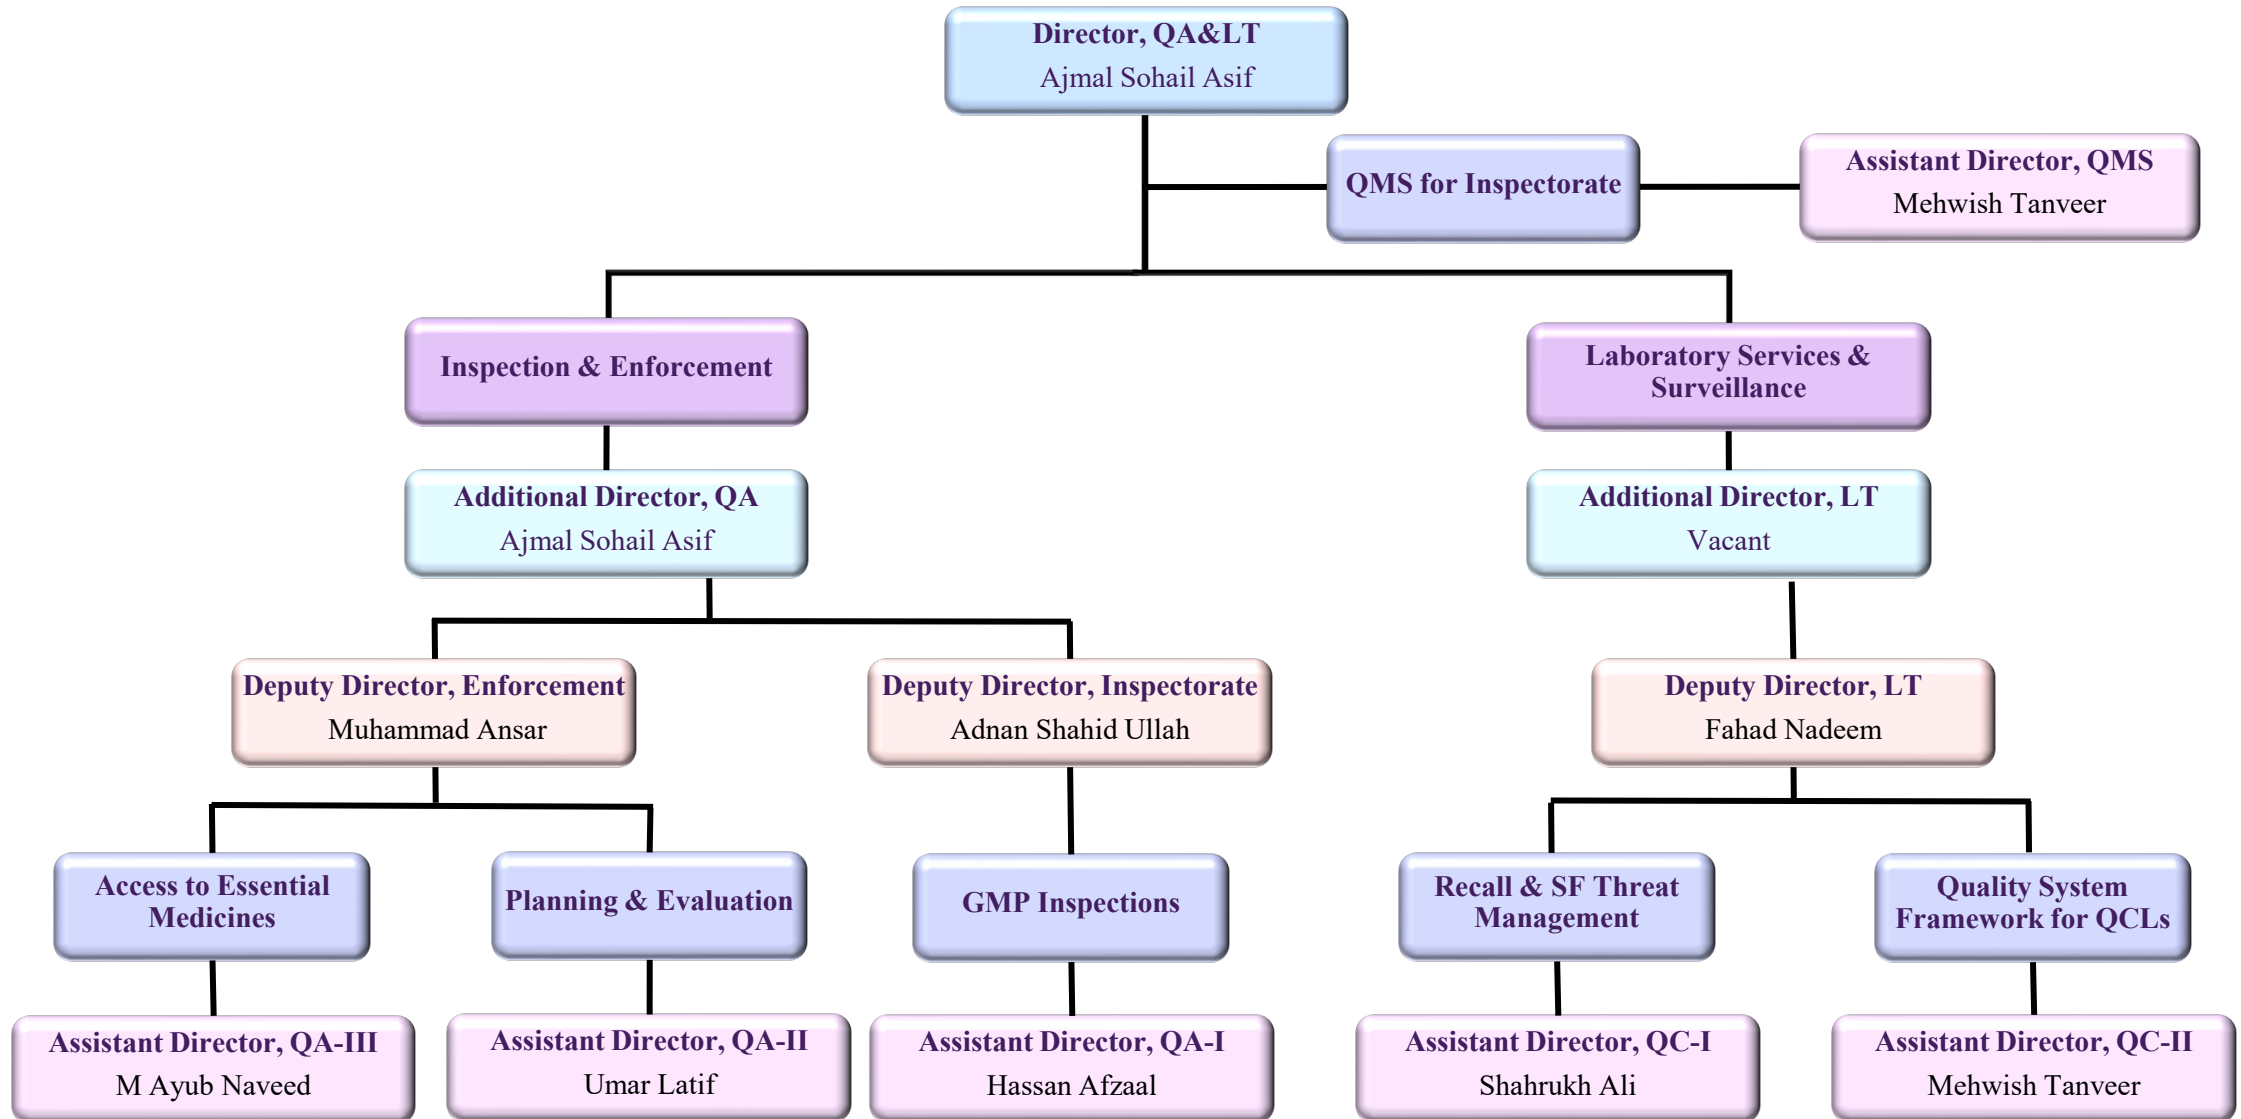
Director, QA&LT
Ajmal Sohail Asif

QMS for Inspectorate

Assistant Director, QMS
Mehwish Tanveer

Inspection & Enforcement

Additional Director, QA
Ajmal Sohail Asif

Deputy Director, Enforcement
Muhammad Ansar

Access to Essential Medicines

Assistant Director, QA-III
M Ayub Naveed

Planning & Evaluation

Assistant Director, QA-II
Umar Latif

Deputy Director, Inspectorate
Adnan Shahid Ullah

GMP Inspections

Assistant Director, QA-I
Hassan Afzaal

Laboratory Services & Surveillance

Additional Director, LT
Vacant

Deputy Director, LT
Fahad Nadeem

Recall & SF Threat Management

Assistant Director, QC-I
Shahrukh Ali

Quality System Framework for QCLs

Assistant Director, QC-II
Mehwish Tanveer